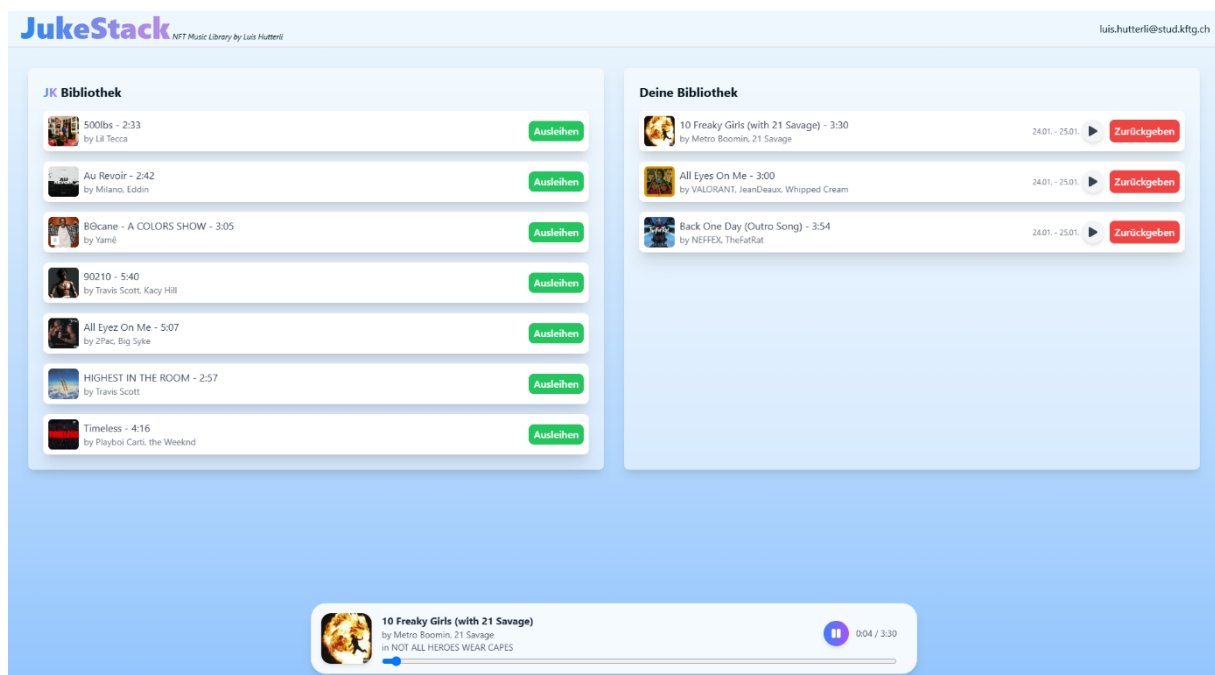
JukeStack NFT Music Library by Luis Hutterli

luis.hutterli@stud.kftg.ch

JK Bibliothek

500lbs - 2:33
by Lil Tecca
Ausleihen

Au Revoir - 2:42
by Milano, Eddin
Ausleihen

B‍ϴcane - A COLORS SHOW - 3:05
by Yamê
Ausleihen

90210 - 5:40
by Travis Scott, Kacy Hill
Ausleihen

All Eyez On Me - 5:07
by 2Pac, Big Syke
Ausleihen

HIGHEST IN THE ROOM - 2:57
by Travis Scott
Ausleihen

Timeless - 4:16
by Playboi Carti, the Weeknd
Ausleihen

Deine Bibliothek

10 Freaky Girls (with 21 Savage) - 3:30
by Metro Boomin, 21 Savage
24.01. - 25.01.
Zurückgeben

All Eyes On Me - 3:00
by VALORANT, JeanDeaux, Whipped Cream
24.01. - 25.01.
Zurückgeben

Back One Day (Outro Song) - 3:54
by NEFFEX, TheFatRat
24.01. - 25.01.
Zurückgeben

10 Freaky Girls (with 21 Savage)
by Metro Boomin, 21 Savage
in NOT ALL HEROES WEAR CAPES
0:04 / 3:30